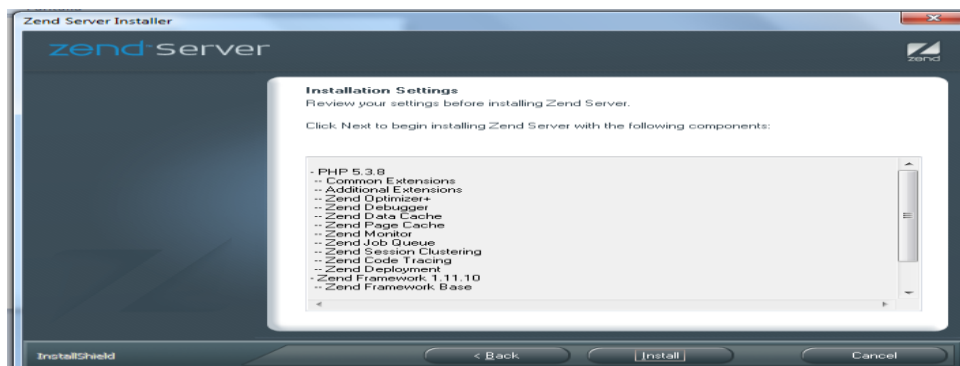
Zend Server Installer

zend server

zend

Installation Settings
Review your settings before installing Zend Server.

Click Next to begin installing Zend Server with the following components:

- PHP 5.3.8
-- Common Extensions
-- Additional Extensions
-- Zend Optimizer+
-- Zend Debugger
-- Zend Data Cache
-- Zend Page Cache
-- Zend Monitor
-- Zend Job Queue
-- Zend Session Clustering
-- Zend Code Tracing
-- Zend Deployment
- Zend Framework 1.11.10
-- Zend Framework Base

InstallShield

< Back

Install

Cancel